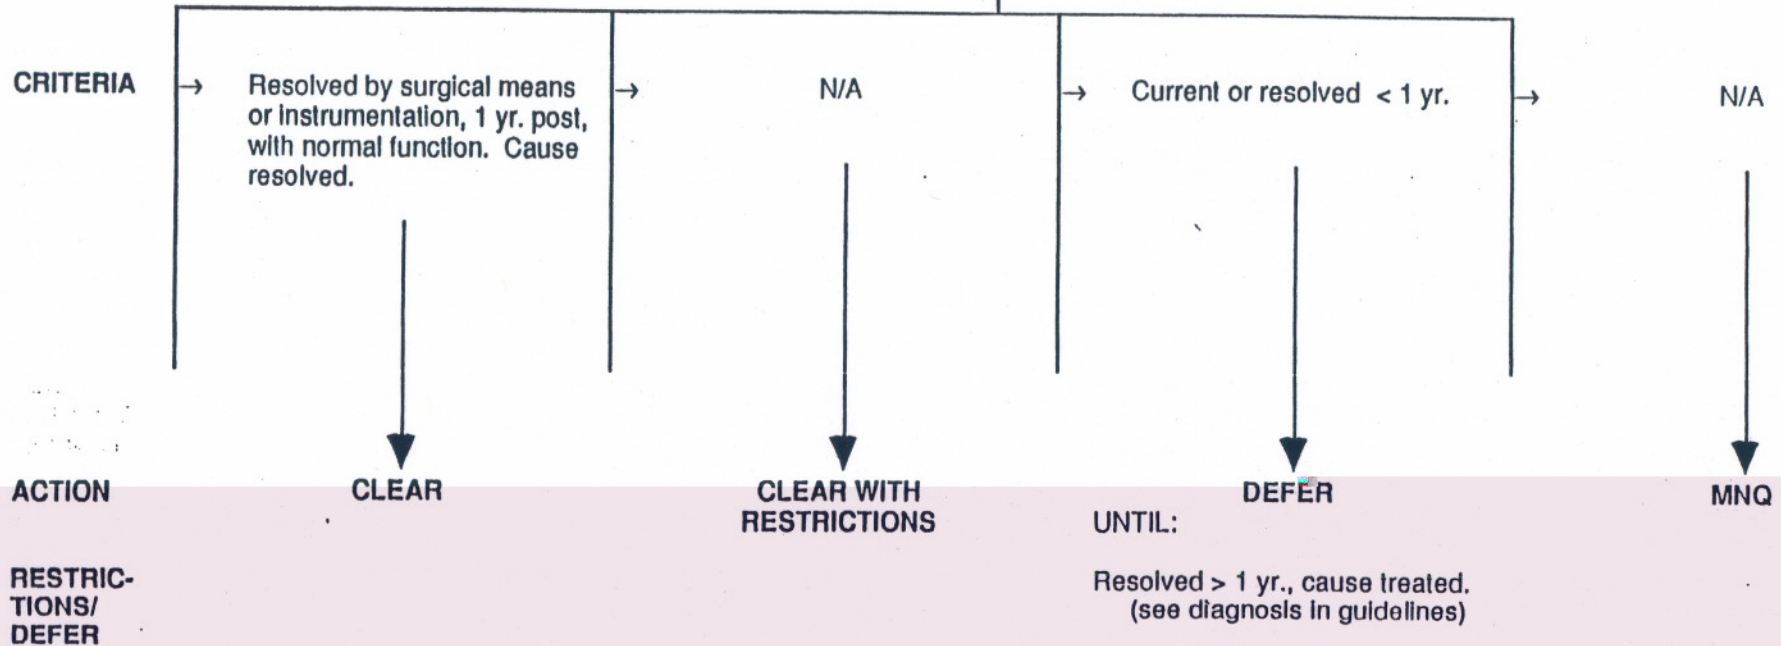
CRITERIA

→ Resolved by surgical means or instrumentation, 1 yr. post, with normal function. Cause resolved.

→ N/A

→ Current or resolved < 1 yr.

→ N/A

ACTION

CLEAR

CLEAR WITH RESTRICTIONS

DEFER

UNTIL:

MNQ

RESTRICTIONS/ DEFER

Resolved > 1 yr., cause treated. (see diagnosis in guidelines)